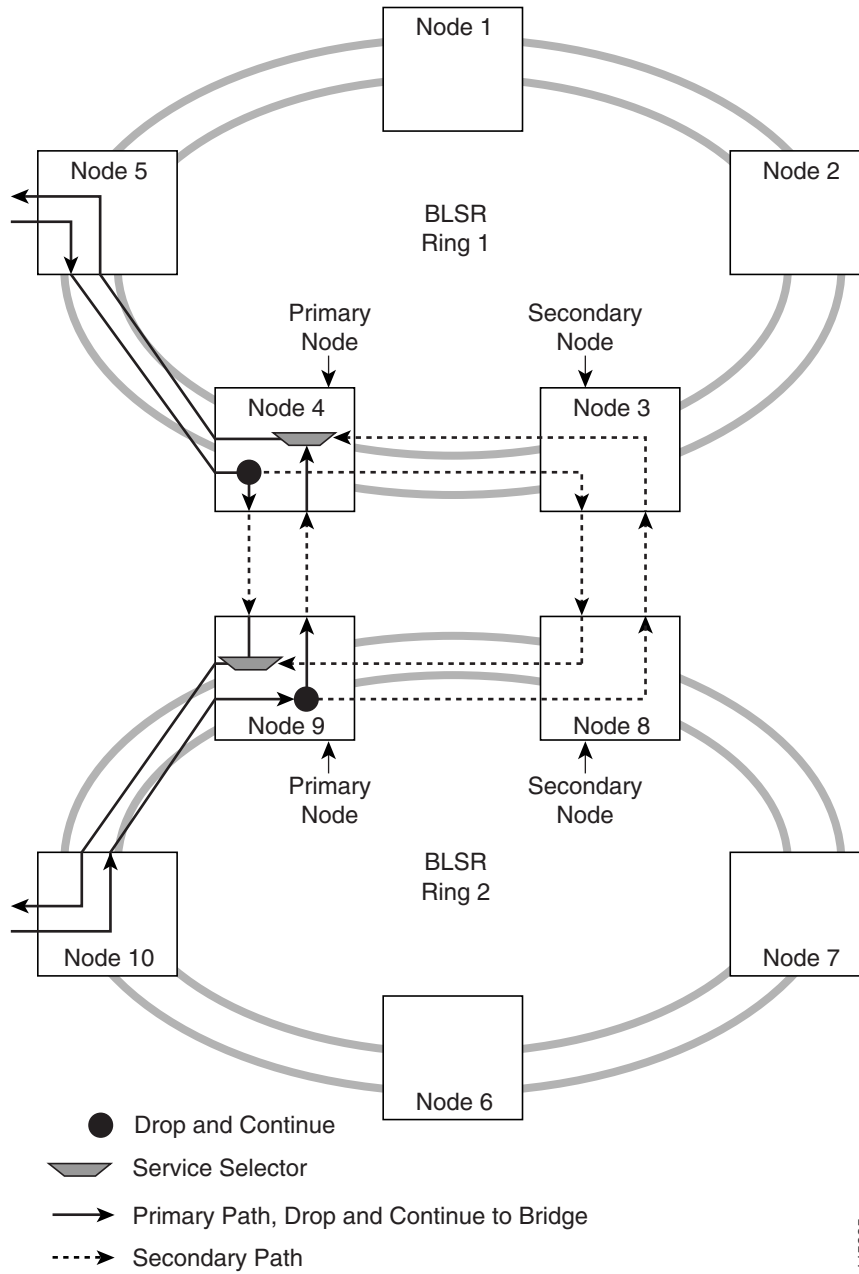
Node 1

Node 5

Node 2

BLSR
Ring 1

Primary
Node

Secondary
Node

Node 4

Node 3

Node 9

Node 8

Primary
Node

Secondary
Node

BLSR
Ring 2

Node 10

Node 7

Node 6

Drop and Continue

Service Selector

Primary Path, Drop and Continue to Bridge

Secondary Path